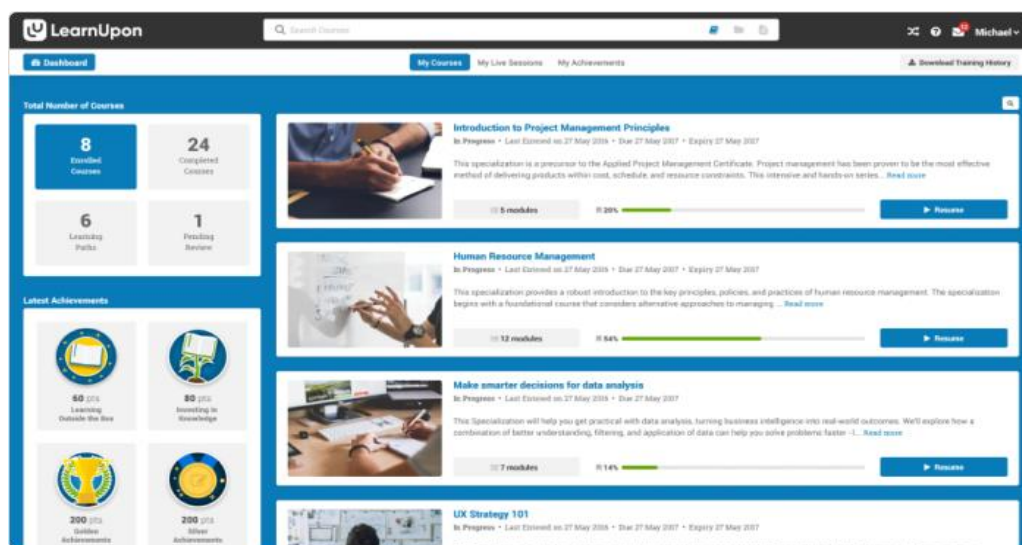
LearnUpon

Search Courses

Michael

Dashboard

My Courses My Live Sessions My Achievements

Download Training History

Total Number of Courses

8
Enrolled Courses

24
Completed Courses

6
Learning Paths

1
Pending Review

Latest Achievements

60 pts
Learning Outside the Box

80 pts
Investing in Knowledge

200 pts
Golden Achievements

200 pts
Silver Achievements

Introduction to Project Management Principles

In Progress • Last Entered on 27 May 2006 • Due 27 May 2007 • Expiry 27 May 2007

This specialization is a precursor to the Applied Project Management Certificate. Project management has been proven to be the most effective method of delivering products within cost, schedule, and resource constraints. This intensive and hands-on series... Read more

5 modules

20%

Resume

Human Resource Management

In Progress • Last Entered on 27 May 2006 • Due 27 May 2007 • Expiry 27 May 2007

This specialization provides a robust introduction to the key principles, policies, and practices of human resource management. The specialization begins with a foundational course that considers alternative approaches to managing... Read more

12 modules

54%

Resume

Make smarter decisions for data analysis

In Progress • Last Entered on 27 May 2006 • Due 27 May 2007

This Specialization will help you get practical with data analysis, turning business intelligence into real-world outcomes. We'll explore how a combination of better understanding, filtering, and application of data can help you solve problems faster - I... Read more

7 modules

14%

Resume

UX Strategy 101

In Progress • Last Entered on 27 May 2006 • Due 27 May 2007 • Expiry 27 May 2007